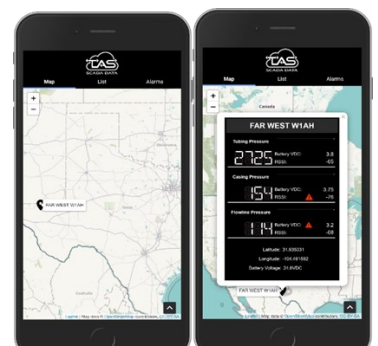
TAS
SCADA DATA

Map
List
Alarms

+
−

FAR WEST W1AH

TAS
SCADA DATA

Map
List
Alarms

+
−

Canada

FAR WEST W1AH

Tubing Pressure
2725
Battery VDC: 3.6
RSSI: -65

Casing Pressure
154
Battery VDC: 3.75
RSSI: -76

Flowline Pressure
114
Battery VDC: 3.2
RSSI: -68

Latitude: 31.936031
Longitude: -104.481982
Battery Voltage: 24.8VDC

FAR WEST W1AH